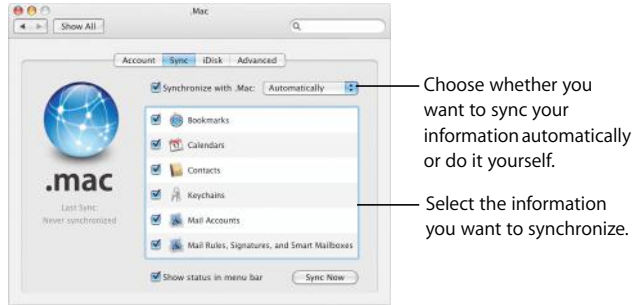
.Mac

Show All

Account Sync iDisk Advanced

Synchronize with .Mac: Automatically

Bookmarks

Calendars

Contacts

Keychains

Mail Accounts

Mail Rules, Signatures, and Smart Mailboxes

.mac

Last Sync:
Never synchronized

Show status in menu bar

Sync Now

Choose whether you want to sync your information automatically or do it yourself.

Select the information you want to synchronize.